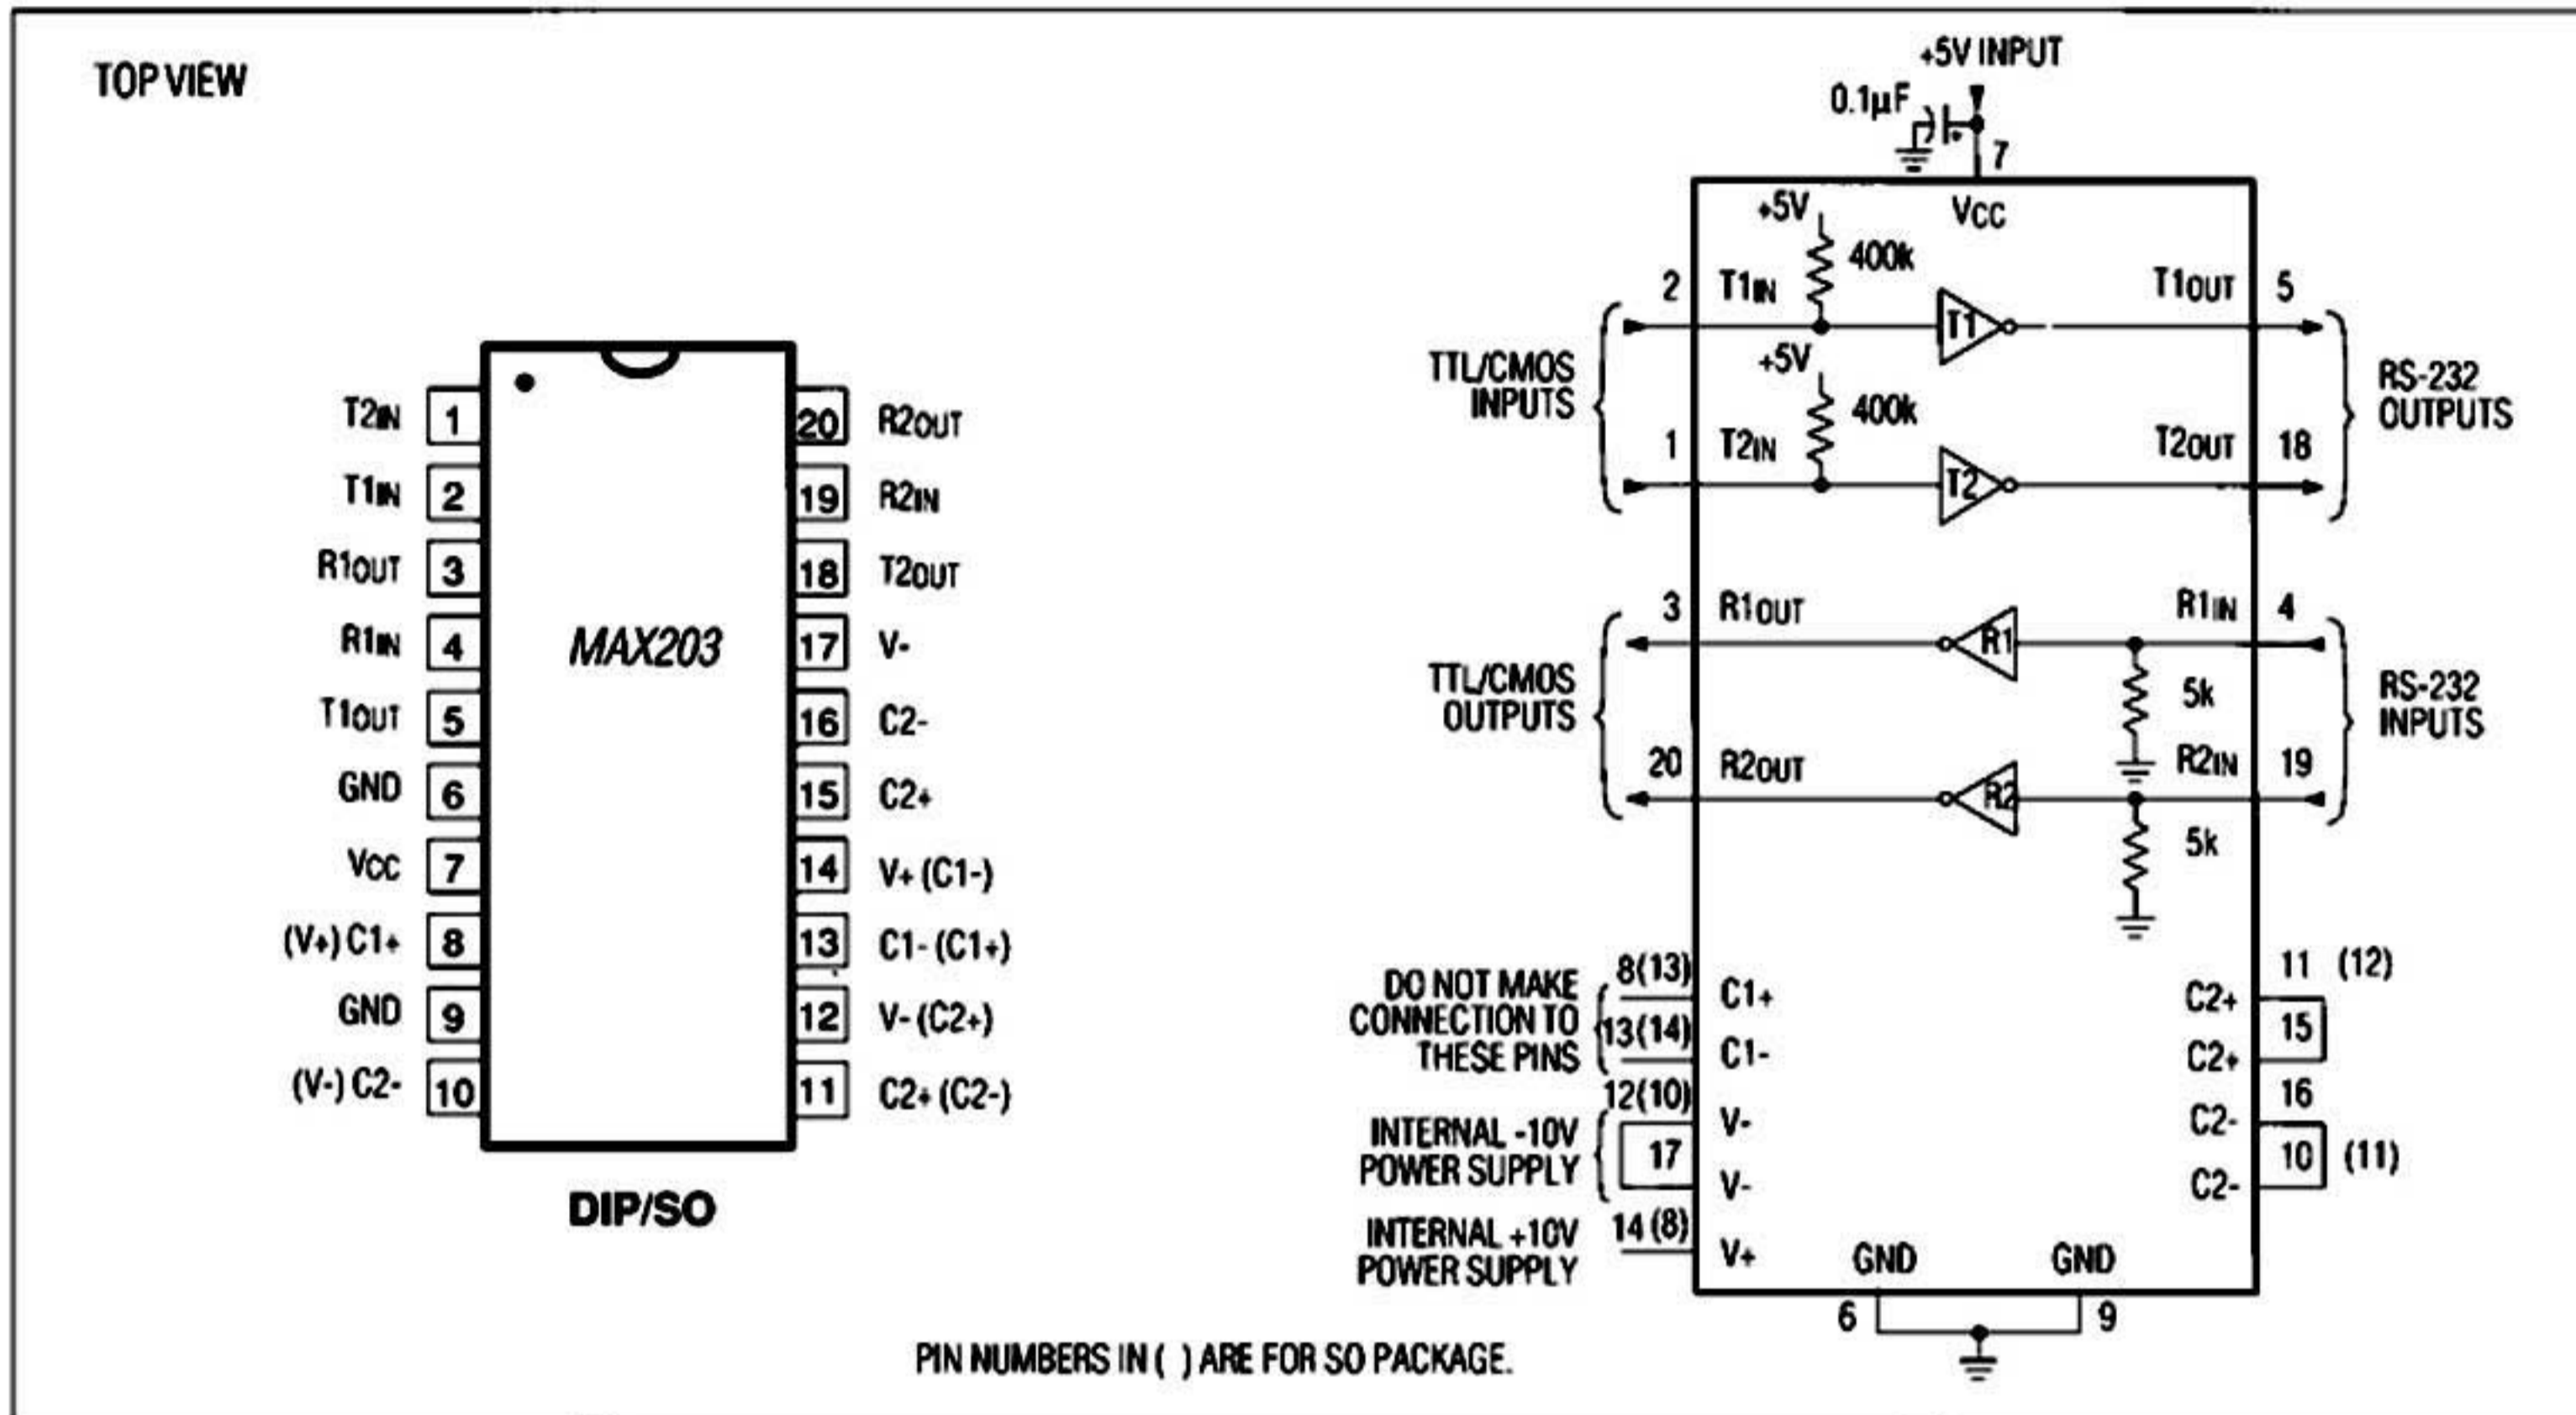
TOP VIEW

$T2_{IN}$ 1
$T1_{IN}$ 2
$R1_{OUT}$ 3
$R1_{IN}$ 4
$T1_{OUT}$ 5
GND 6
$V_{CC}$ 7
(V+) C1+ 8
GND 9
(V-) C2- 10

20 $R2_{OUT}$
19 $R2_{IN}$
18 $T2_{OUT}$
17 V-
16 C2-
15 C2+
14 V+ (C1-)
13 C1- (C1+)
12 V- (C2+)
11 C2+ (C2-)

MAX203

DIP/SO

+5V INPUT
0.1μF
7
$V_{CC}$
+5V
400k
2 $T1_{IN}$
T1
$T1_{OUT}$ 5
TTL/CMOS INPUTS
+5V
400k
1 $T2_{IN}$
T2
$T2_{OUT}$ 18
RS-232 OUTPUTS
3 $R1_{OUT}$
R1
$R1_{IN}$ 4
TTL/CMOS OUTPUTS
5k
RS-232 INPUTS
20 $R2_{OUT}$
R2
$R2_{IN}$ 19
5k
DO NOT MAKE CONNECTION TO THESE PINS
8(13) C1+
13(14) C1-
12(10) V-
INTERNAL -10V POWER SUPPLY
17 V-
INTERNAL +10V POWER SUPPLY
14 (8) V+
GND GND
6 9
11 (12)
C2+
15
C2+
16
C2-
10 (11)
C2-

PIN NUMBERS IN ( ) ARE FOR SO PACKAGE.